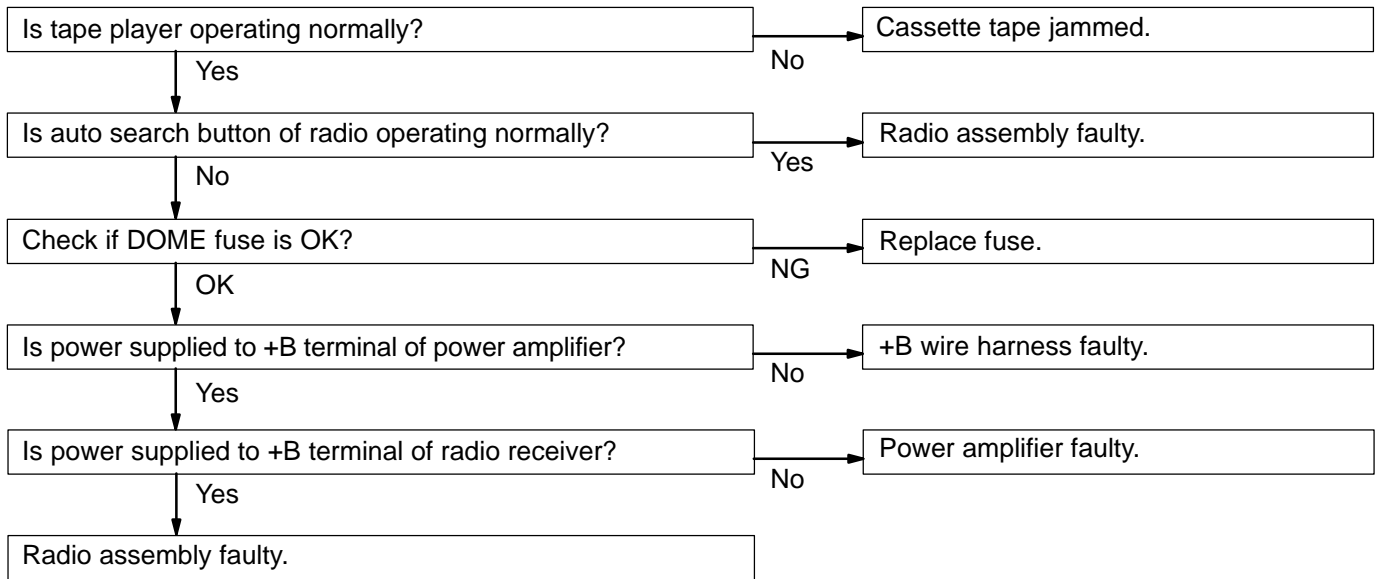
Is tape player operating normally?

No

Cassette tape jammed.

Yes

Is auto search button of radio operating normally?

Yes

Radio assembly faulty.

No

Check if DOME fuse is OK?

NG

Replace fuse.

OK

Is power supplied to +B terminal of power amplifier?

No

+B wire harness faulty.

Yes

Is power supplied to +B terminal of radio receiver?

No

Power amplifier faulty.

Yes

Radio assembly faulty.